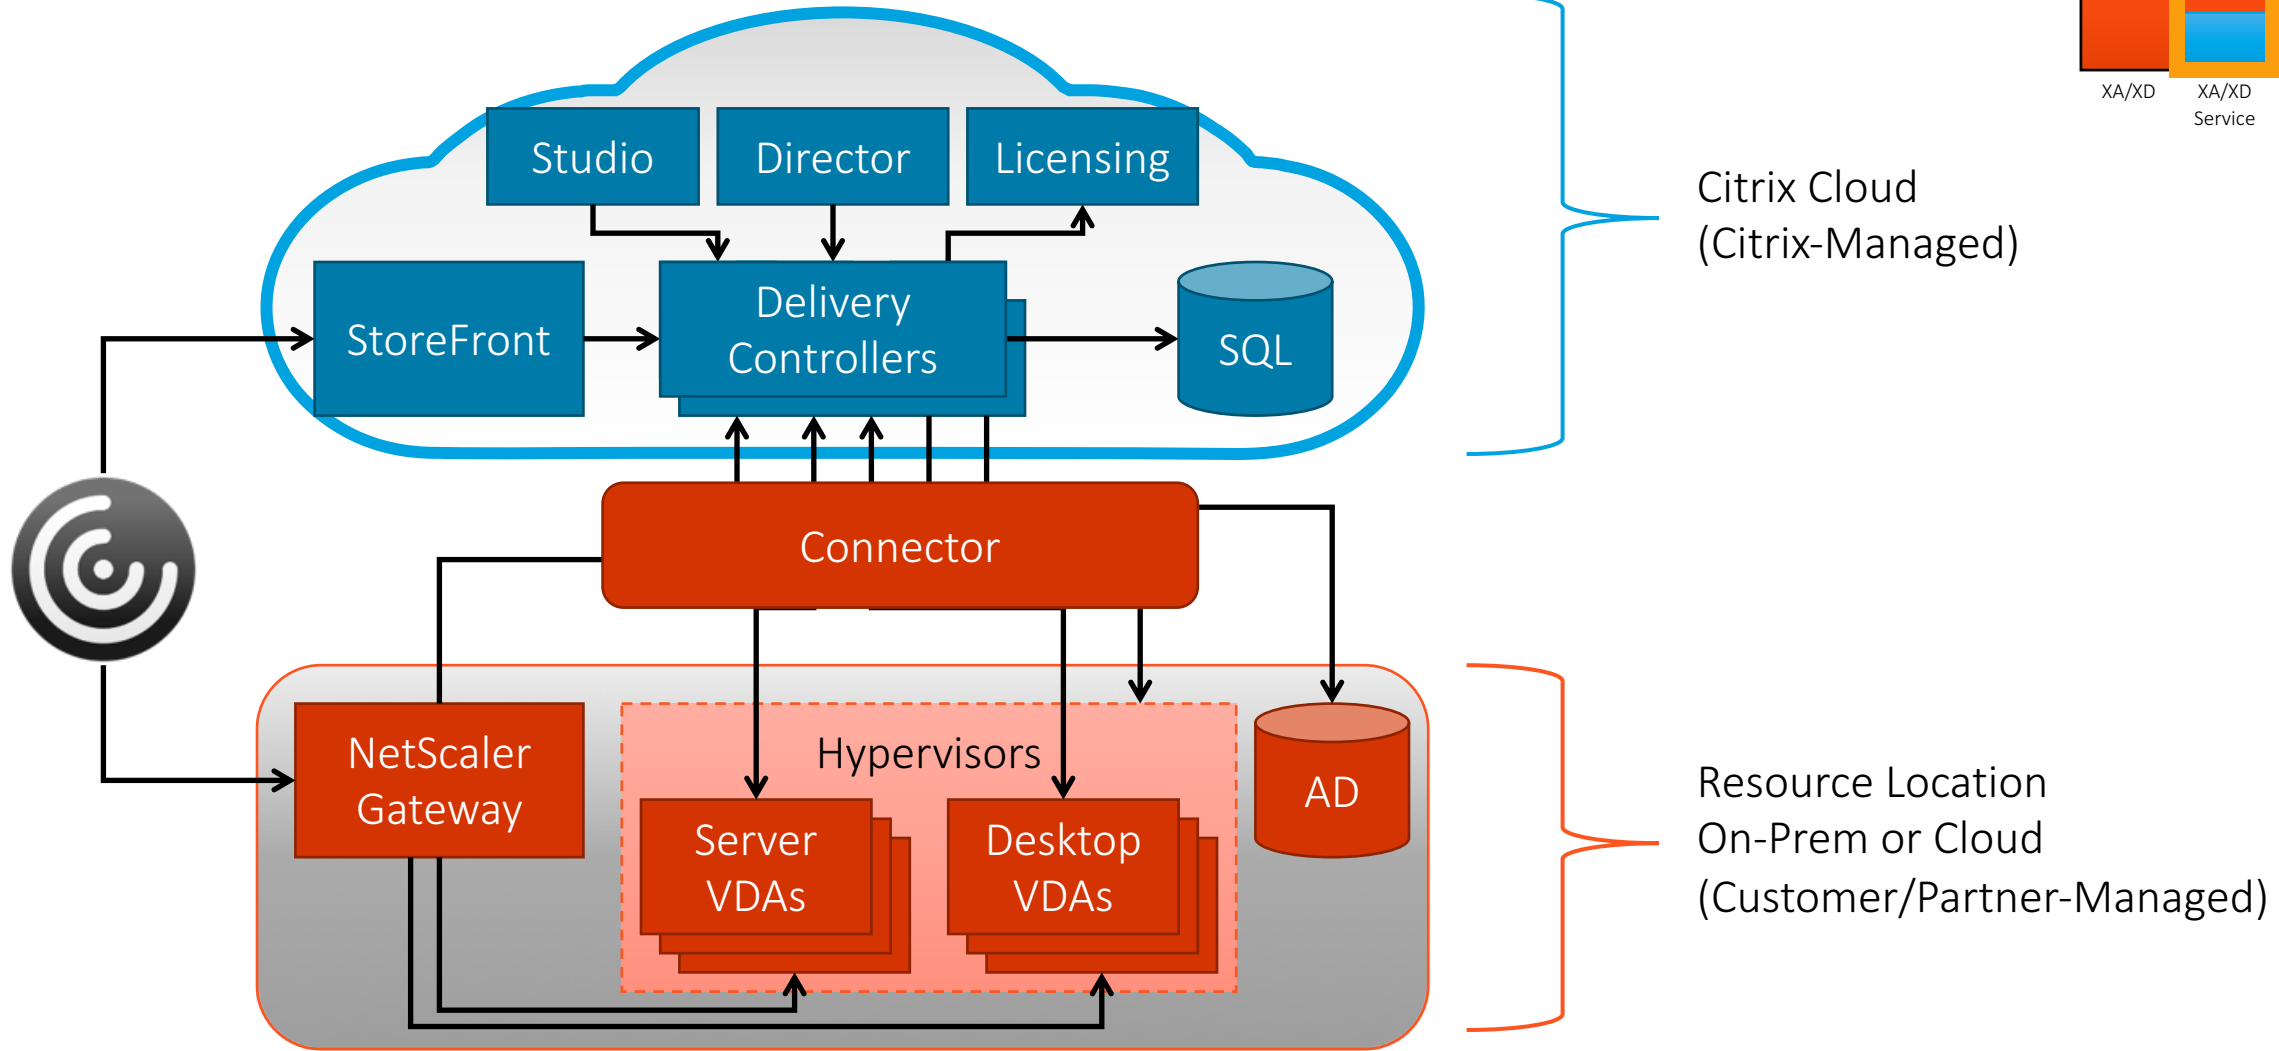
XA/XD

XA/XD Service

Studio

Director

Licensing

StoreFront

Delivery Controllers

SQL

Citrix Cloud (Citrix-Managed)

Connector

NetScaler Gateway

Hypervisors

Server VDAs

Desktop VDAs

AD

Resource Location On-Prem or Cloud (Customer/Partner-Managed)